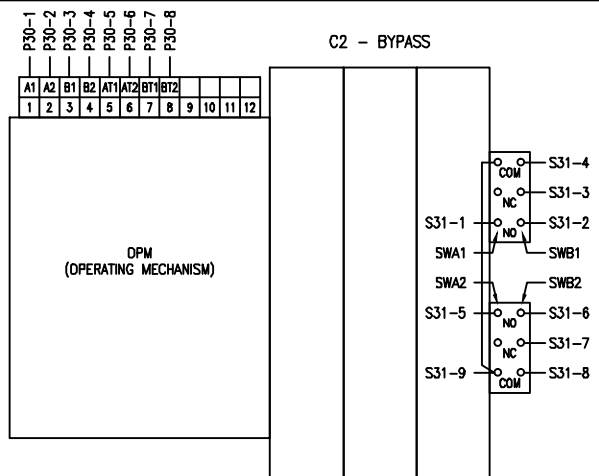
P30-1
P30-2
P30-3
P30-4
P30-5
P30-6
P30-7
P30-8

| A1 | A2 | B1 | B2 | AT1 | AT2 | BT1 | BT2 | | | | |
|---|---|---|---|---|---|---|---|---|---|---|---|
| 1 | 2 | 3 | 4 | 5 | 6 | 7 | 8 | 9 | 10 | 11 | 12 |

C2 - BYPASS

DPM
(OPERATING MECHANISM)

COM
S31-4
NC
S31-3
S31-1
NO
S31-2
SWA1
SWB1
SWA2
SWB2
S31-5
NO
S31-6
NC
S31-7
S31-9
COM
S31-8